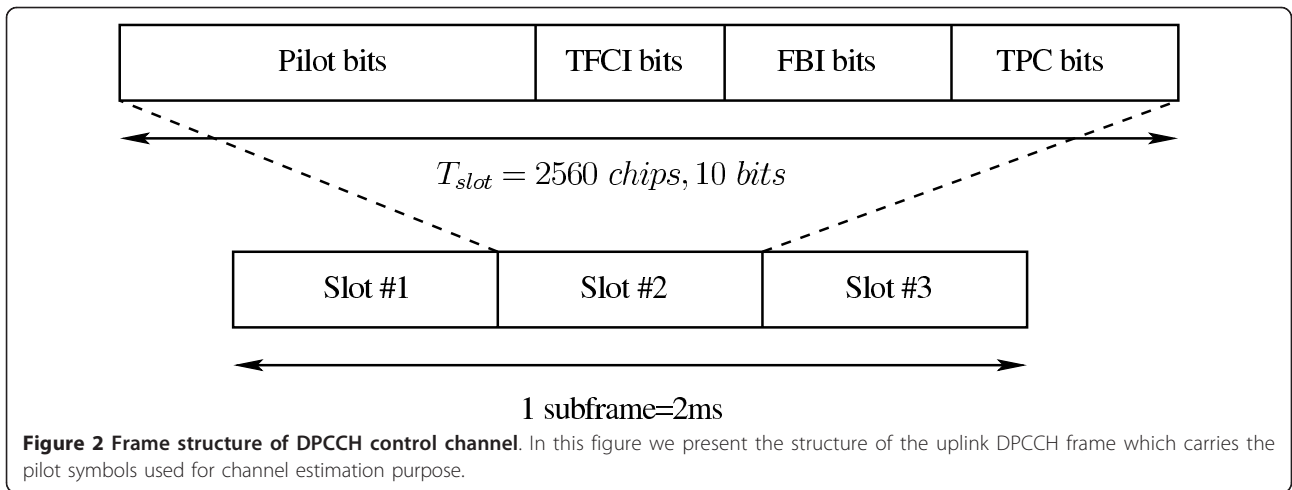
Pilot bits

TFCI bits

FBI bits

TPC bits

$T_{slot} = 2560\ chips, 10\ bits$

Slot #1

Slot #2

Slot #3

1 subframe=2ms

**Figure 2 Frame structure of DPCCH control channel**. In this figure we present the structure of the uplink DPCCH frame which carries the pilot symbols used for channel estimation purpose.